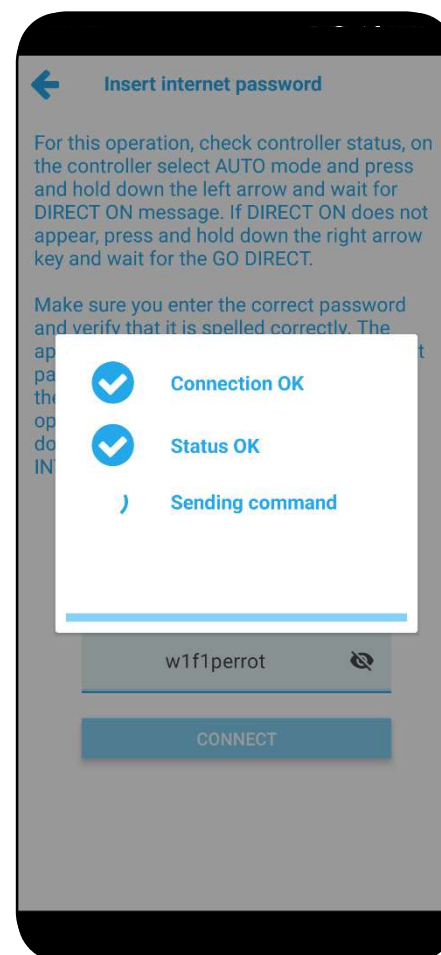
Insert internet password

For this operation, check controller status, on the controller select AUTO mode and press and hold down the left arrow and wait for DIRECT ON message. If DIRECT ON does not appear, press and hold down the right arrow key and wait for the GO DIRECT.

Make sure you enter the correct password and verify that it is spelled correctly. The ap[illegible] t pa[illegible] th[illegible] op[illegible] do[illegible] INT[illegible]

Connection OK

Status OK

Sending command

w1f1perrot

CONNECT